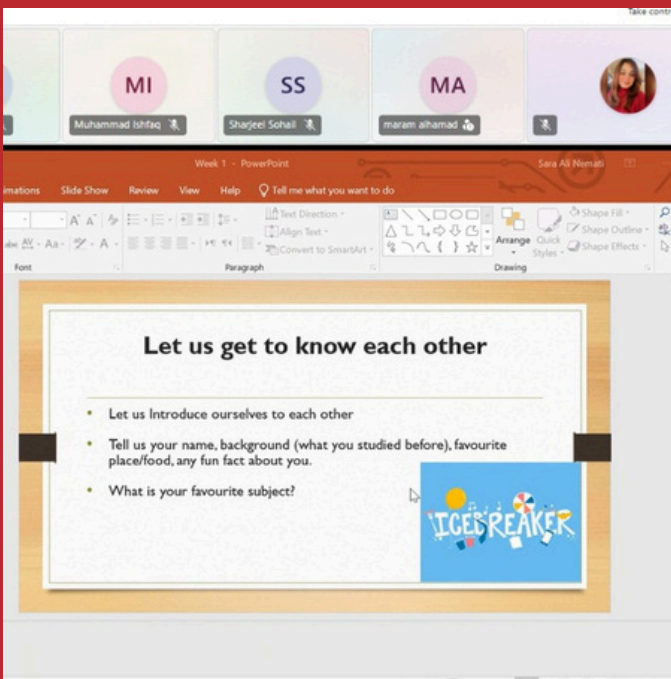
Take contr

MI
Muhammad Ishfaq

SS
Sharjeel Sohail

MA
maram alhamad

Week 1 - PowerPoint
Sara Ali Nemati

imations Slide Show Review View Help Tell me what you want to do

Text Direction
Align Text
Convert to SmartArt
Arrange
Quick Styles
Shape Fill
Shape Outline
Shape Effects
Font
Paragraph
Drawing

Let us get to know each other

• Let us Introduce ourselves to each other
• Tell us your name, background (what you studied before), favourite place/food, any fun fact about you.
• What is your favourite subject?

ICEBREAKER